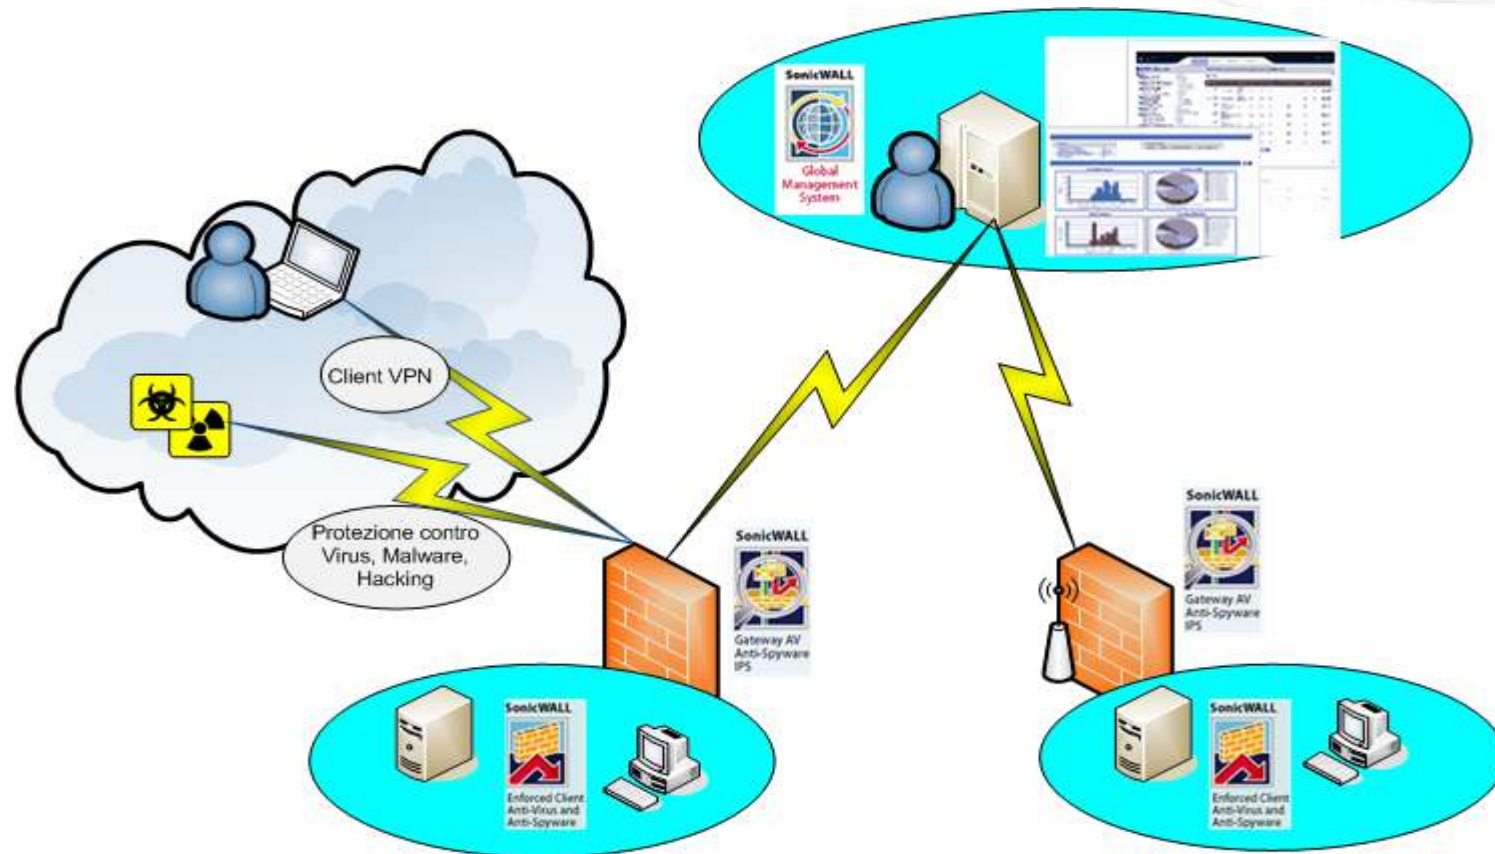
SonicWALL
Global Management System

Client VPN

Protezione contro Virus, Malware, Hacking

SonicWALL
Gateway AV
Anti-Spyware
IPS

SonicWALL
Gateway AV
Anti-Spyware
IPS

SonicWALL
Enforced Client Anti-Virus and Anti-Spyware

SonicWALL
Enforced Client Anti-Virus and Anti-Spyware